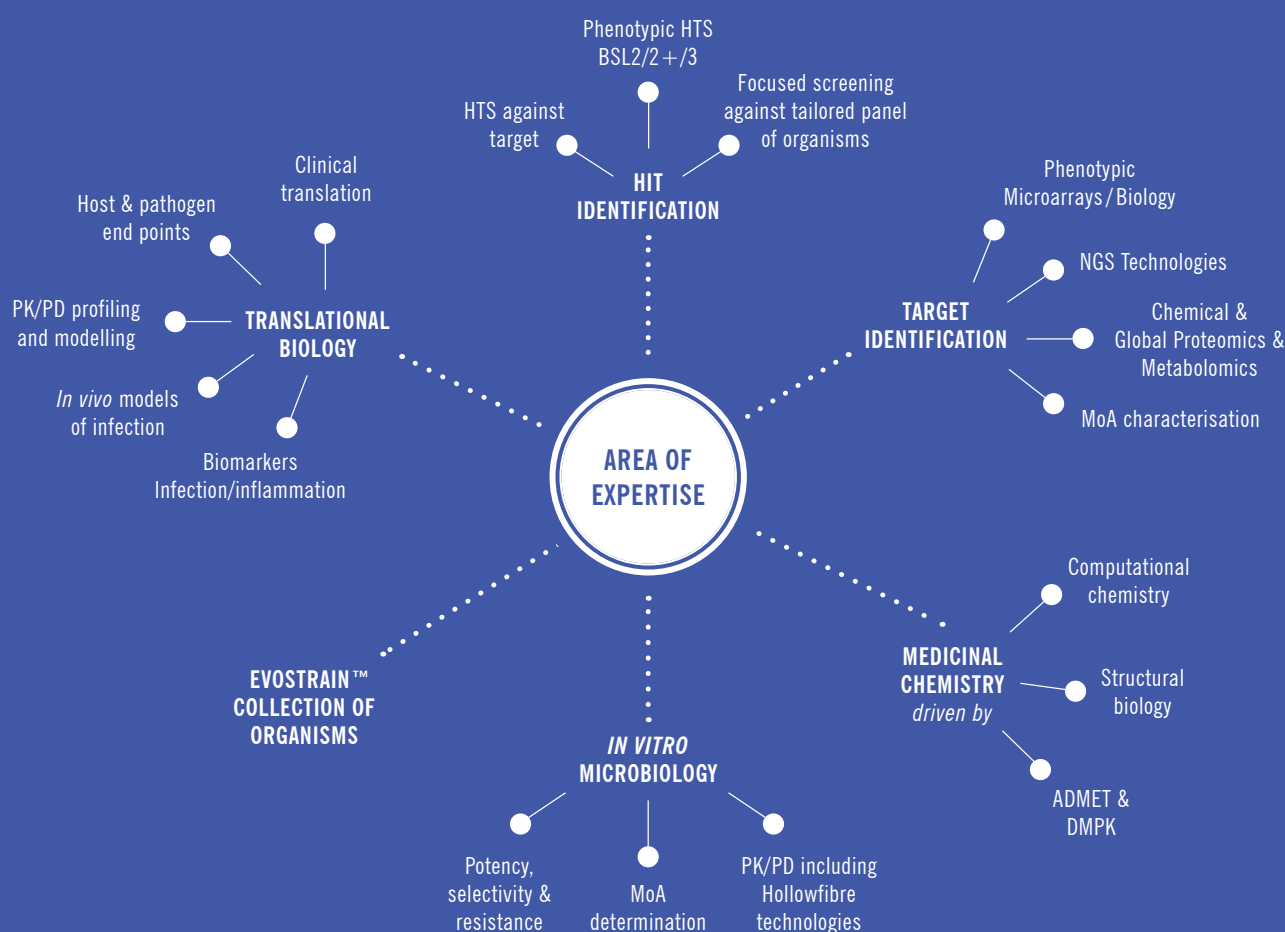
Phenotypic HTS BSL2/2+/3

HTS against target

Focused screening against tailored panel of organisms

HIT IDENTIFICATION

Clinical translation

Host & pathogen end points

PK/PD profiling and modelling

TRANSLATIONAL BIOLOGY

*In vivo* models of infection

Biomarkers Infection/inflammation

Phenotypic Microarrays/Biology

NGS Technologies

TARGET IDENTIFICATION

Chemical & Global Proteomics & Metabolomics

MoA characterisation

AREA OF EXPERTISE

Computational chemistry

MEDICINAL CHEMISTRY *driven by*

Structural biology

ADMET & DMPK

EVOSTRAIN™ COLLECTION OF ORGANISMS

*IN VITRO* MICROBIOLOGY

Potency, selectivity & resistance

MoA determination

PK/PD including Hollowfibre technologies